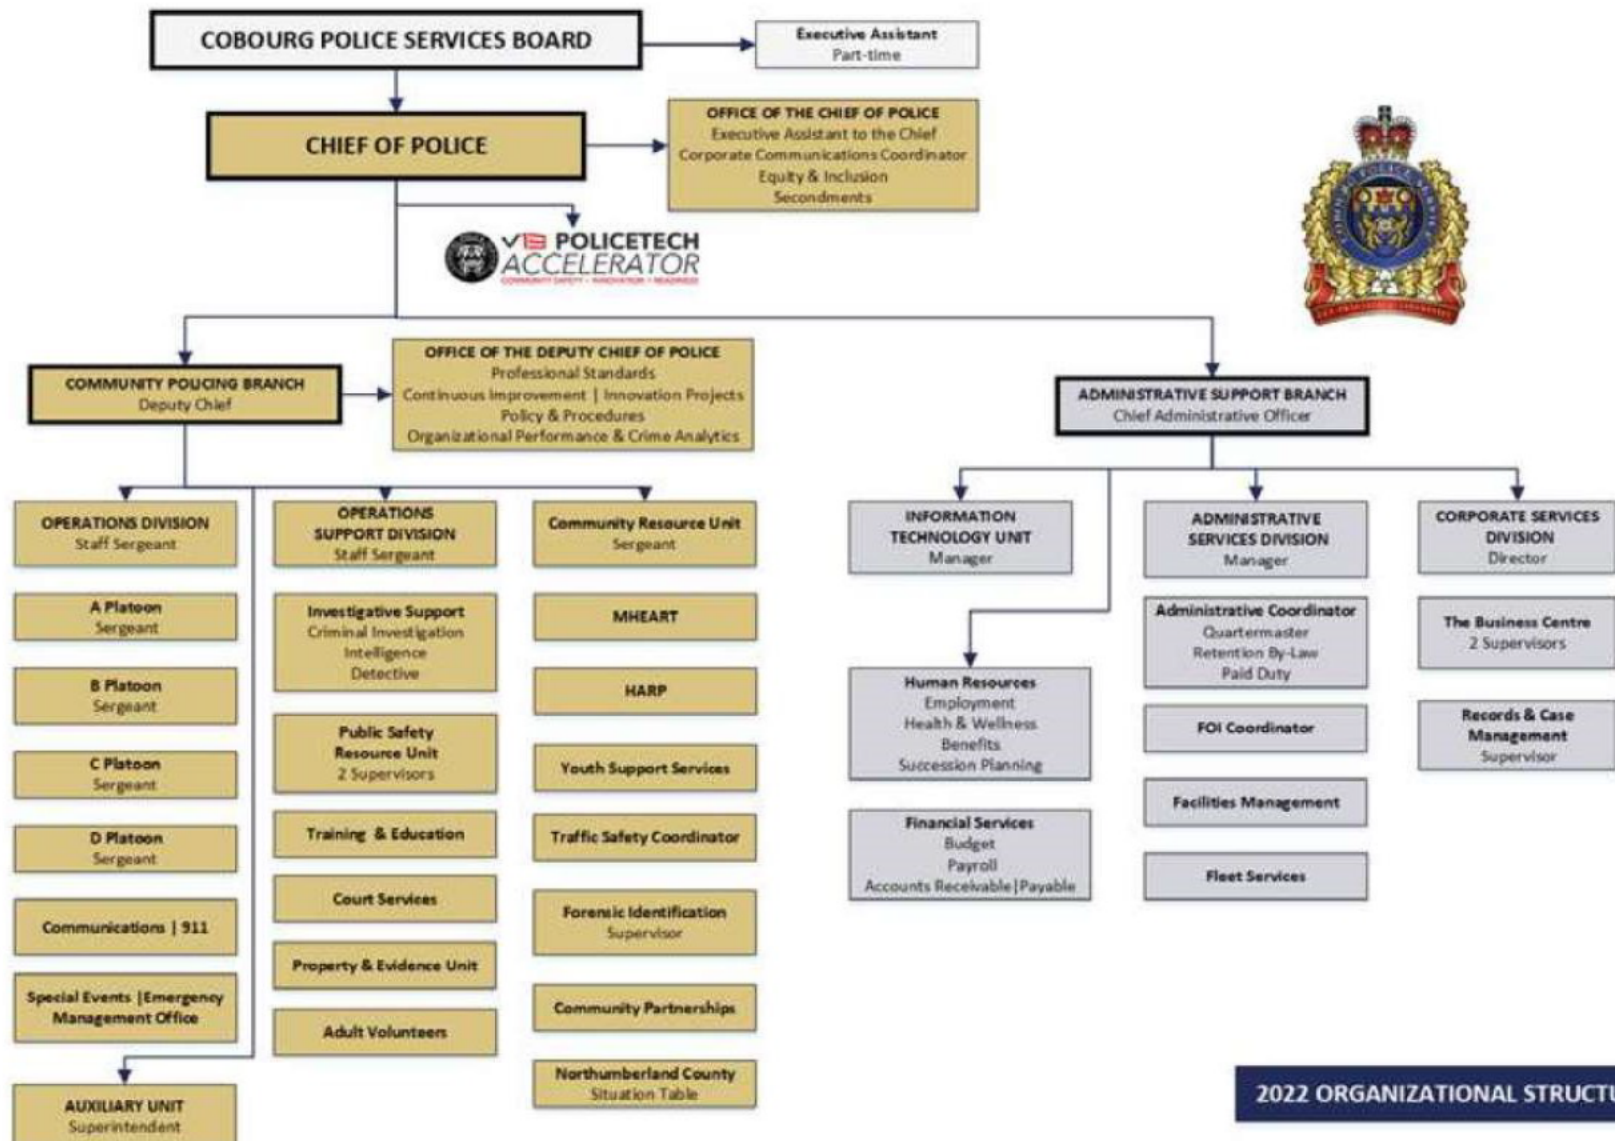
COBOURG POLICE SERVICES BOARD

Executive Assistant
Part-time

CHIEF OF POLICE

OFFICE OF THE CHIEF OF POLICE
Executive Assistant to the Chief
Corporate Communications Coordinator
Equity & Inclusion
Secondments

V13 POLICETECH ACCELERATOR
COMMUNITY SAFETY • INNOVATION • READINESS

COMMUNITY POLICING BRANCH
Deputy Chief

OFFICE OF THE DEPUTY CHIEF OF POLICE
Professional Standards
Continuous Improvement | Innovation Projects
Policy & Procedures
Organizational Performance & Crime Analytics

ADMINISTRATIVE SUPPORT BRANCH
Chief Administrative Officer

OPERATIONS DIVISION
Staff Sergeant

A Platoon
Sergeant

B Platoon
Sergeant

C Platoon
Sergeant

D Platoon
Sergeant

Communications | 911

Special Events |Emergency Management Office

AUXILIARY UNIT
Superintendent

OPERATIONS SUPPORT DIVISION
Staff Sergeant

Investigative Support
Criminal Investigation
Intelligence
Detective

Public Safety Resource Unit
2 Supervisors

Training & Education

Court Services

Property & Evidence Unit

Adult Volunteers

Community Resource Unit
Sergeant

MHEART

HARP

Youth Support Services

Traffic Safety Coordinator

Forensic Identification
Supervisor

Community Partnerships

Northumberland County
Situation Table

INFORMATION TECHNOLOGY UNIT
Manager

Human Resources
Employment
Health & Wellness
Benefits
Succession Planning

Financial Services
Budget
Payroll
Accounts Receivable|Payable

ADMINISTRATIVE SERVICES DIVISION
Manager

Administrative Coordinator
Quartermaster
Retention By-Law
Paid Duty

FOI Coordinator

Facilities Management

Fleet Services

CORPORATE SERVICES DIVISION
Director

The Business Centre
2 Supervisors

Records & Case Management
Supervisor

2022 ORGANIZATIONAL STRUCTU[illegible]